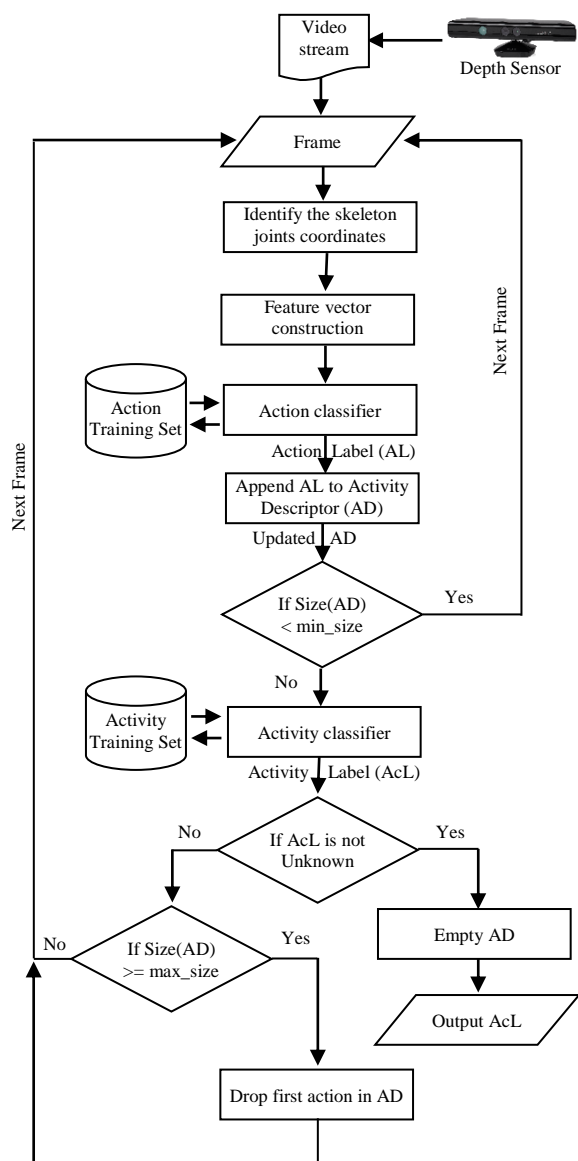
Video stream

Depth Sensor

Frame

Identify the skeleton joints coordinates

Feature vector construction

Next Frame

Action Training Set

Action classifier

Action Label (AL)

Append AL to Activity Descriptor (AD)

Updated AD

Next Frame

If Size(AD) < min_size

Yes

No

Activity Training Set

Activity classifier

Activity Label (AcL)

No

If AcL is not Unknown

Yes

No

If Size(AD) >= max_size

Yes

Empty AD

Output AcL

Drop first action in AD